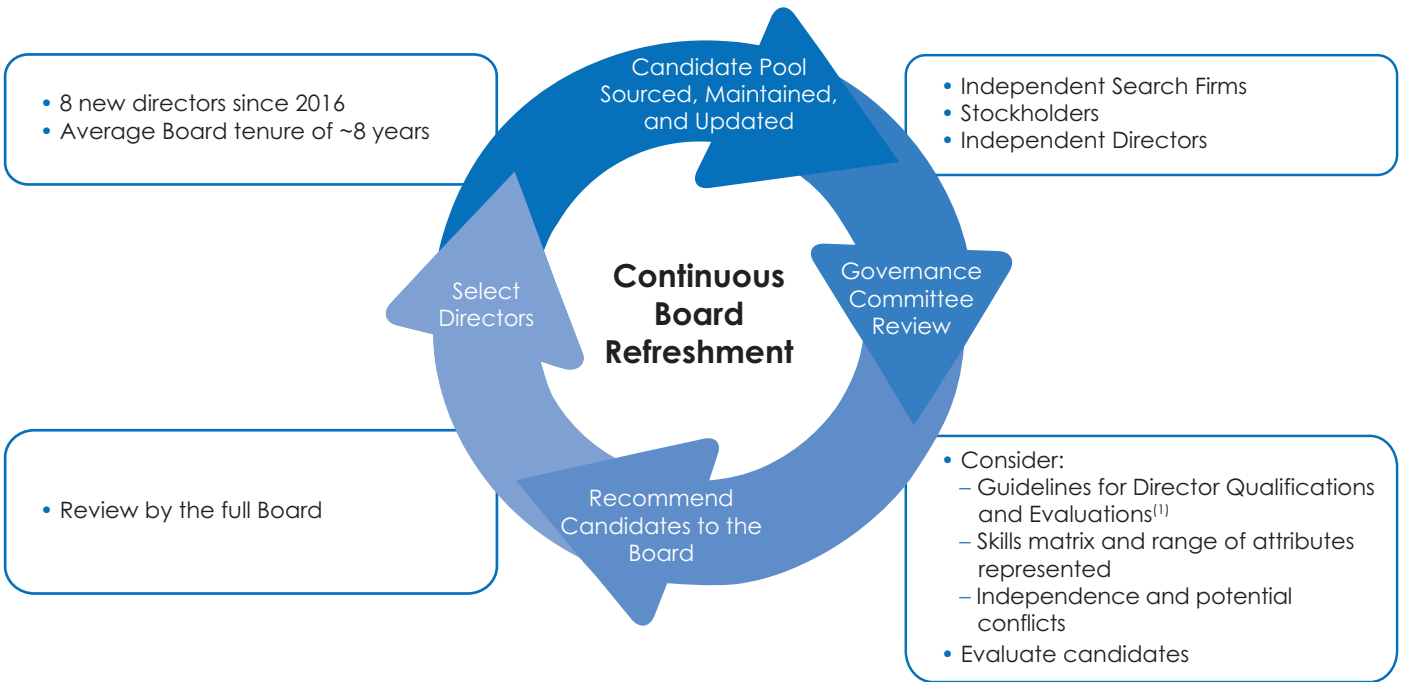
• 8 new directors since 2016
• Average Board tenure of ~8 years

Candidate Pool Sourced, Maintained, and Updated

• Independent Search Firms
• Stockholders
• Independent Directors

Continuous Board Refreshment

Select Directors

Governance Committee Review

• Review by the full Board

Recommend Candidates to the Board

• Consider:
– Guidelines for Director Qualifications and Evaluations$^{(1)}$
– Skills matrix and range of attributes represented
– Independence and potential conflicts
• Evaluate candidates